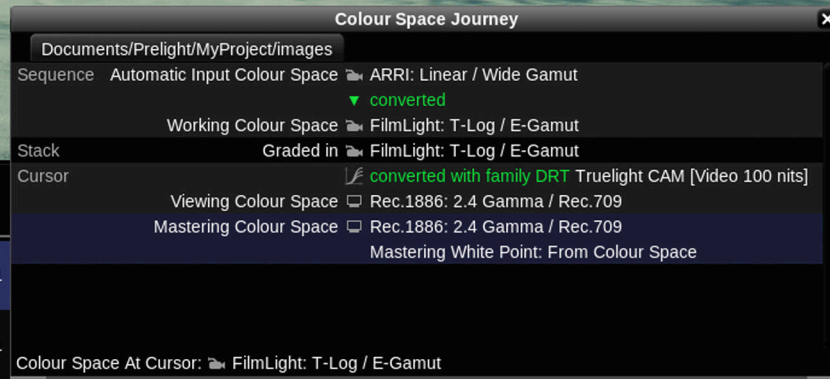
Colour Space Journey

Documents/Prelight/MyProject/images

| | | |
|---|---|---|
| Sequence | Automatic Input Colour Space | ARRI: Linear / Wide Gamut |
| | | ▼ converted |
| | Working Colour Space | FilmLight: T-Log / E-Gamut |
| Stack | Graded in | FilmLight: T-Log / E-Gamut |
| Cursor | | converted with family DRT Truelight CAM [Video 100 nits] |
| | Viewing Colour Space | Rec.1886: 2.4 Gamma / Rec.709 |
| | Mastering Colour Space | Rec.1886: 2.4 Gamma / Rec.709 |
| | | Mastering White Point: From Colour Space |

Colour Space At Cursor: FilmLight: T-Log / E-Gamut